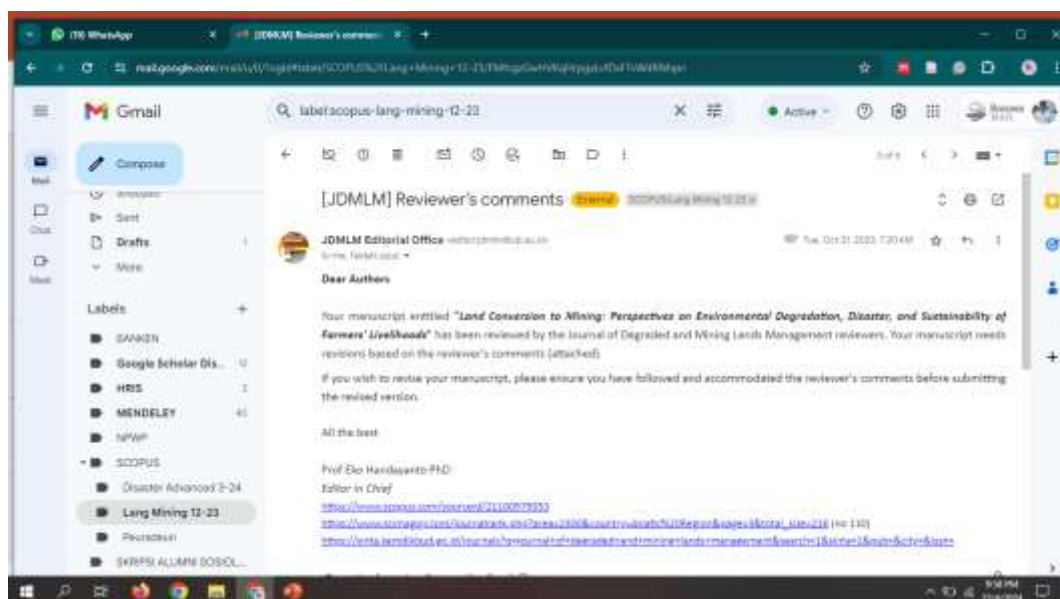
(78) WhatsApp
[JDMLM] Reviewer's comments
mail.google.com/mail/u/0/#label/SCOPUS%2FLang+Mining+12-23/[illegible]

Gmail
label:scopus-lang-mining-12-23
Active
Compose
Sent
Drafts
More
Labels
BANKEN
Google Scholar Dis...
HRIS
MENDELEY
NPWP
SCOPUS
Disaster Advanced 3-24
Lang Mining 12-23
Pecresean
SKRIPSI ALUMNI SOSIOL...
Mail
Chat
Meet

[JDMLM] Reviewer's comments External SCOPUS/Lang Mining 12-23
JDMLM Editorial Office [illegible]
to me, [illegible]
Tue, Oct 31, 2023, 7:20 AM

Dear Authors

Your manuscript entitled "Land Conversion to Mining: Perspectives on Environmental Degradation, Disaster, and Sustainability of Farmers' Livelihoods" has been reviewed by the Journal of Degraded and Mining Lands Management reviewers. Your manuscript needs revisions based on the reviewer's comments (attached).

If you wish to revise your manuscript, please ensure you have followed and accommodated the reviewer's comments before submitting the revised version.

All the best

Prof Eko Handayanto PhD
Editor in Chief
https://www.scopus.com/sourceid/21100979353
https://www.scimagojr.com/journalrank.php?area=2300&country=all&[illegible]
https://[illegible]

9:58 PM